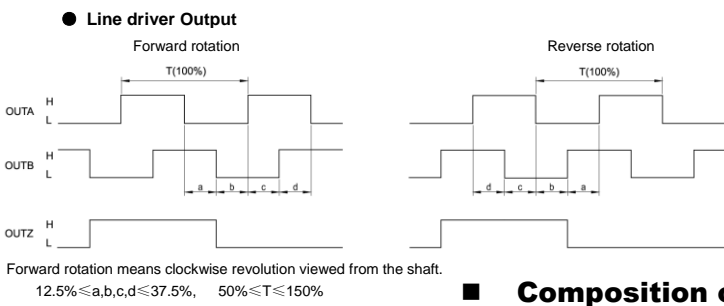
● Line driver Output

Forward rotation

T(100%)

OUTA H L

OUTB H L

a b c d

OUTZ H L

Reverse rotation

T(100%)

d c b a

Forward rotation means clockwise revolution viewed from the shaft.

12.5%≤a,b,c,d≤37.5%, 50%≤T≤150%

■ Composition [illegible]